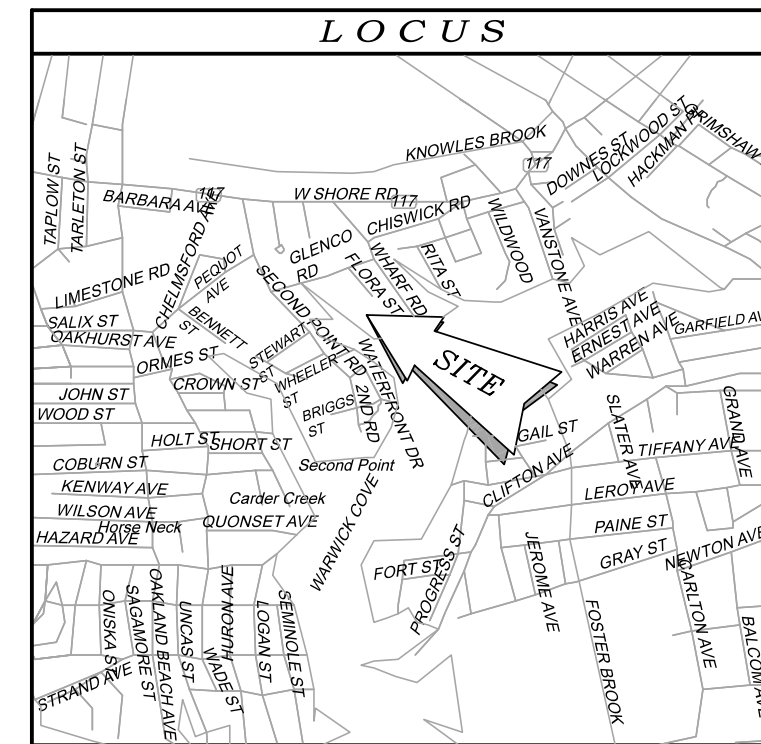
LOCUS

KNOWLES BROOK
117
DOWNES ST
LOCKWOOD ST
HACKMAN
GRIMSHAW
TAPLOW ST
TARLETON ST
BARBARA AVE
117
W SHORE RD
117
CHISWICK RD
WILDWOOD
VANSTONE AVE
CHELMSFORD AVE
PEQUOT AVE
GLENCO RD
FLORA ST
WHARF RD
RITA ST
LIMESTONE RD
SECOND POINT RD
HARRIS AVE
ERNEST AVE
WARREN AVE
GARFIELD AV
SALIX ST
OAKHURST AVE
BENNETT ST
STEWART ST
WATERFRONT DR
SITE
ORMES ST
WHEELER ST
JOHN ST
CROWN ST
BRIGGS ST
2ND RD
GRAND AVE
WOOD ST
SLATER AVE
GAIL ST
HOLT ST
SHORT ST
TIFFANY AVE
COBURN ST
Second Point
CLIFTON AVE
KENWAY AVE
LEROY AVE
Carder Creek
WILSON AVE
QUONSET AVE
Horse Neck
WARWICK COVE
PAINE ST
HAZARD AVE
GRAY ST
NEWTON AVE
PROGRESS ST
JEROME AVE
FORT ST
ONISKA ST
SAGAMORE ST
OAKLAND BEACH AVE
UNCAS ST
HURON AVE
WADE ST
LOGAN ST
SEMINOLE ST
FOSTER BROOK
CARLTON AVE
BALCOM AVE
STRAND AVE